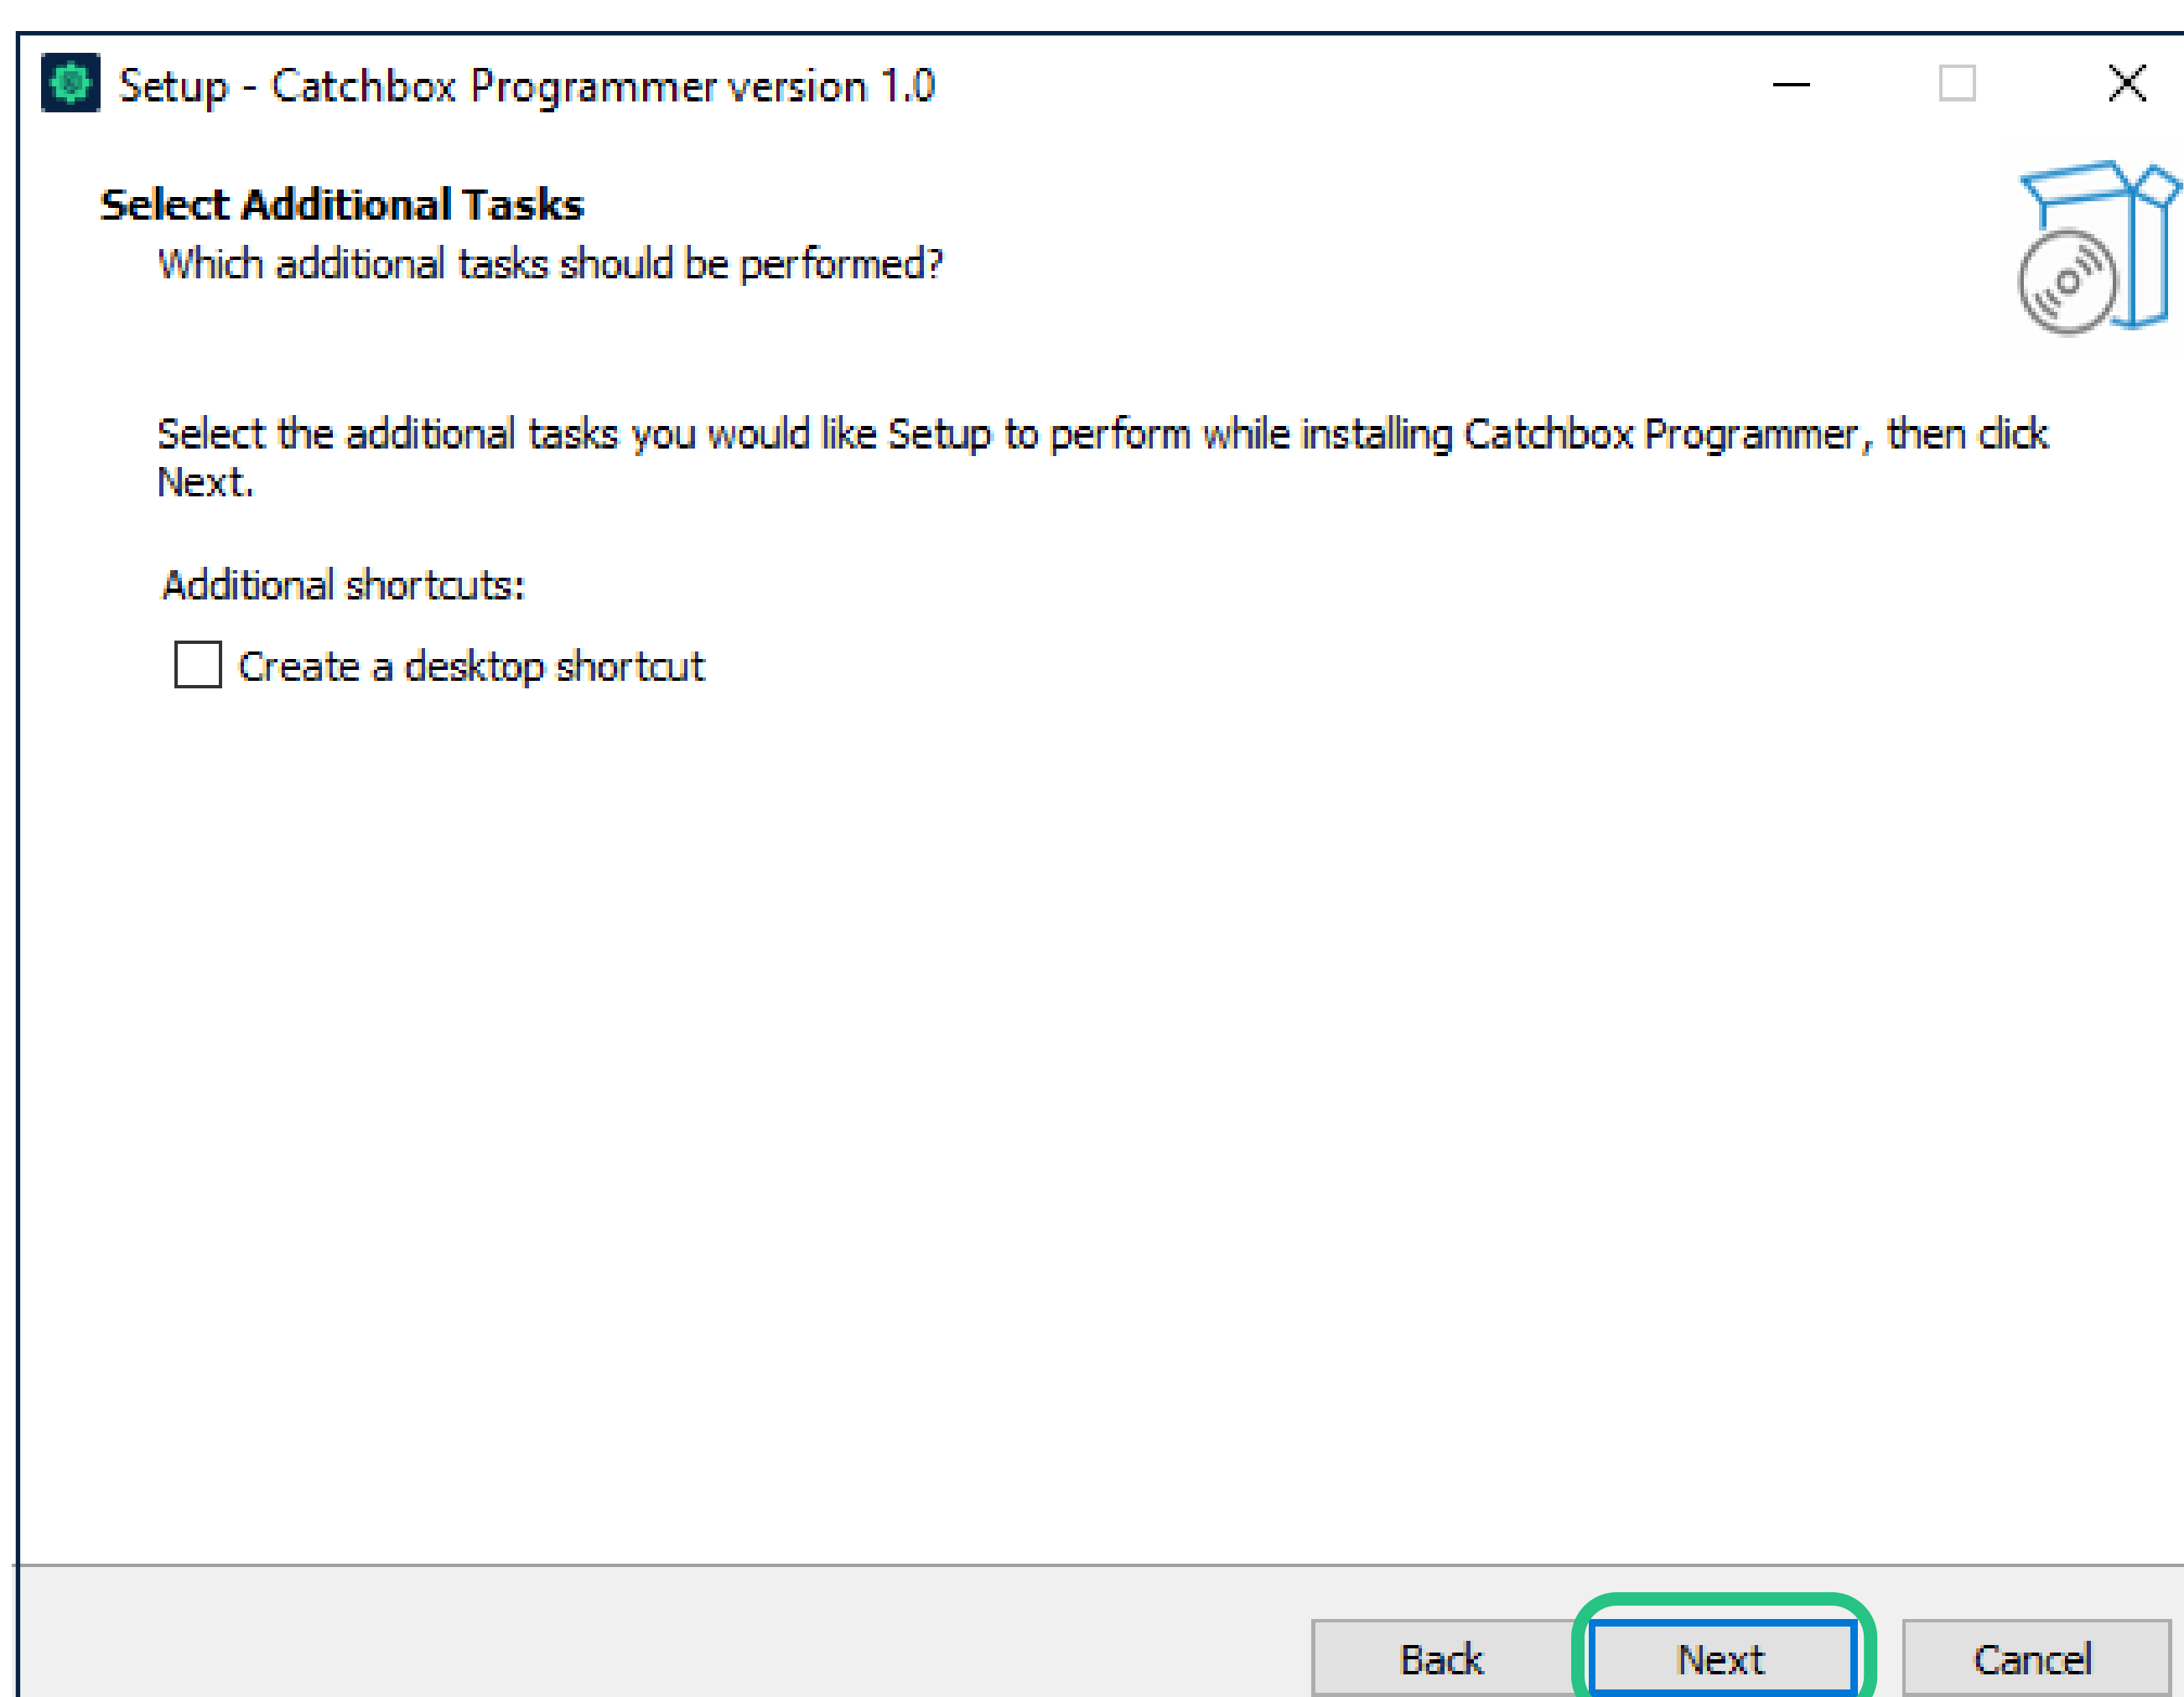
Setup - Catchbox Programmer version 1.0

Select Additional Tasks
Which additional tasks should be performed?

Select the additional tasks you would like Setup to perform while installing Catchbox Programmer, then click Next.

Additional shortcuts:

Create a desktop shortcut

Back
Next
Cancel